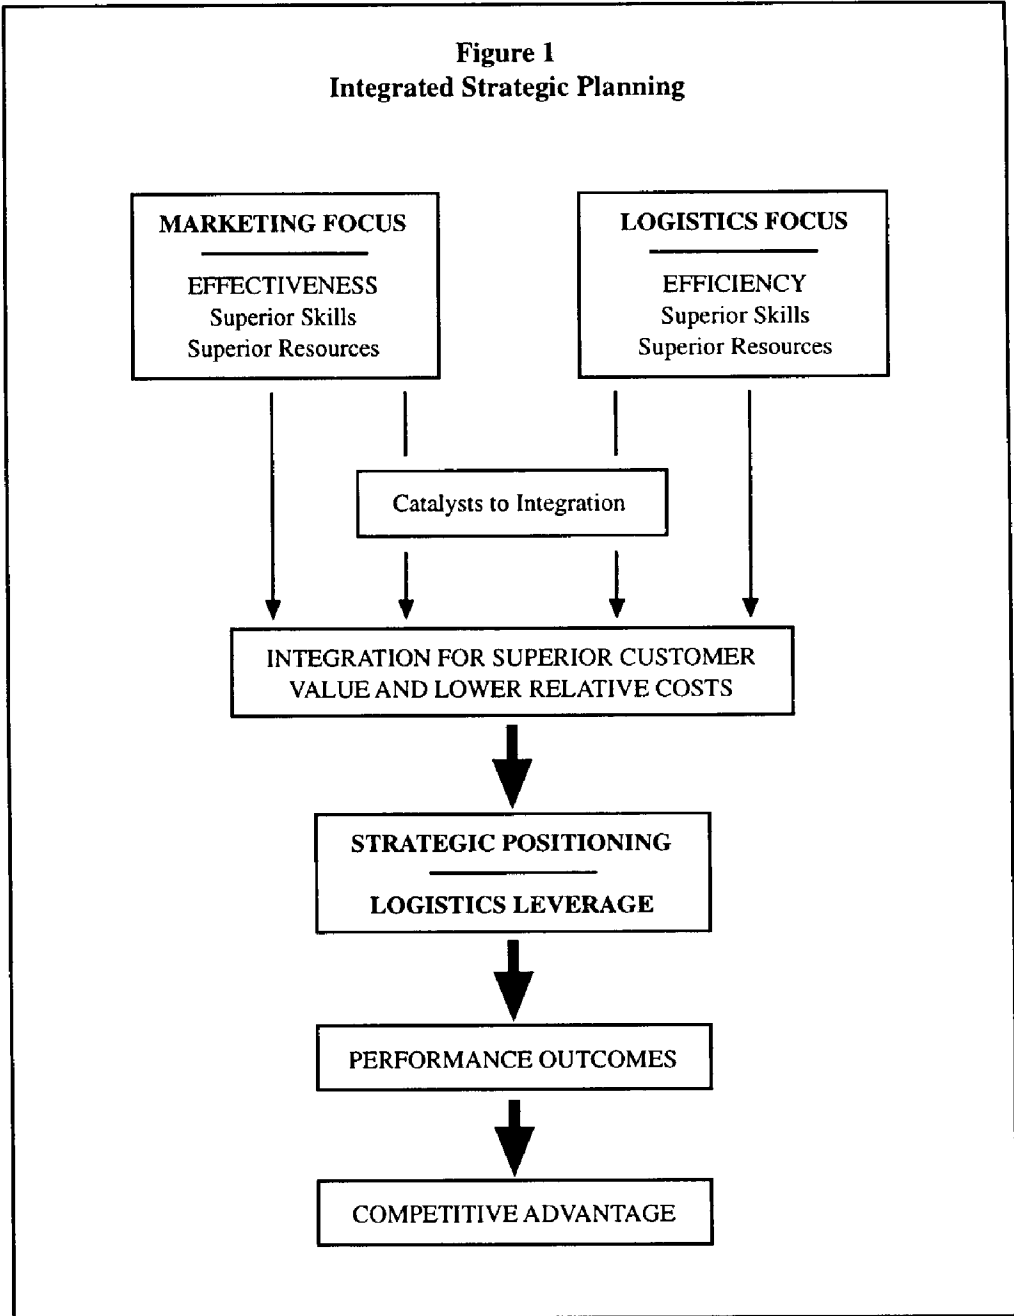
Figure 1
Integrated Strategic Planning

MARKETING FOCUS

EFFECTIVENESS
Superior Skills
Superior Resources

LOGISTICS FOCUS

EFFICIENCY
Superior Skills
Superior Resources

Catalysts to Integration

INTEGRATION FOR SUPERIOR CUSTOMER VALUE AND LOWER RELATIVE COSTS

STRATEGIC POSITIONING

LOGISTICS LEVERAGE

PERFORMANCE OUTCOMES

COMPETITIVE ADVANTAGE